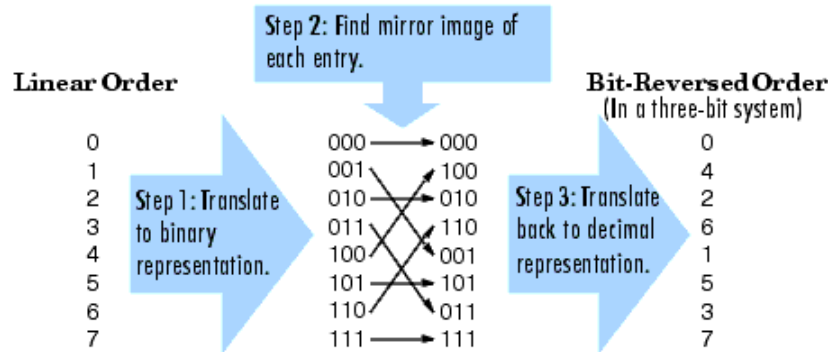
Step 2: Find mirror image of each entry.

Linear Order

0
1
2
3
4
5
6
7

Step 1: Translate to binary representation.

000
001
010
011
100
101
110
111

000
100
010
110
001
101
011
111

Step 3: Translate back to decimal representation.

Bit-Reversed Order
(In a three-bit system)

0
4
2
6
1
5
3
7